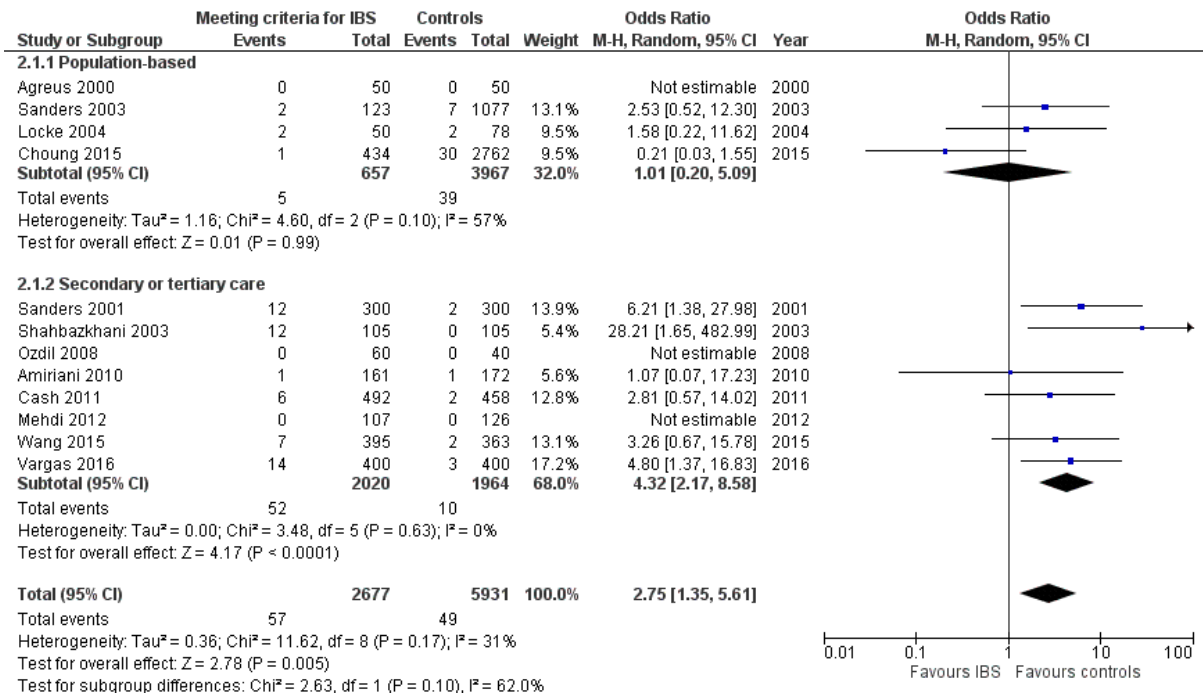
| Study or Subgroup | Meeting criteria for IBS Events | Meeting criteria for IBS Total | Controls Events | Controls Total | Weight | Odds Ratio M-H, Random, 95% CI | Year |
|---|---|---|---|---|---|---|---|
| **2.1.1 Population-based** | | | | | | | |
| Agreus 2000 | 0 | 50 | 0 | 50 | | Not estimable | 2000 |
| Sanders 2003 | 2 | 123 | 7 | 1077 | 13.1% | 2.53 [0.52, 12.30] | 2003 |
| Locke 2004 | 2 | 50 | 2 | 78 | 9.5% | 1.58 [0.22, 11.62] | 2004 |
| Choung 2015 | 1 | 434 | 30 | 2762 | 9.5% | 0.21 [0.03, 1.55] | 2015 |
| **Subtotal (95% CI)** | | **657** | | **3967** | **32.0%** | **1.01 [0.20, 5.09]** | |
| Total events | 5 | | 39 | | | | |
| Heterogeneity: Tau² = 1.16; Chi² = 4.60, df = 2 (P = 0.10); I² = 57% | | | | | | | |
| Test for overall effect: Z = 0.01 (P = 0.99) | | | | | | | |
| **2.1.2 Secondary or tertiary care** | | | | | | | |
| Sanders 2001 | 12 | 300 | 2 | 300 | 13.9% | 6.21 [1.38, 27.98] | 2001 |
| Shahbazkhani 2003 | 12 | 105 | 0 | 105 | 5.4% | 28.21 [1.65, 482.99] | 2003 |
| Ozdil 2008 | 0 | 60 | 0 | 40 | | Not estimable | 2008 |
| Amiriani 2010 | 1 | 161 | 1 | 172 | 5.6% | 1.07 [0.07, 17.23] | 2010 |
| Cash 2011 | 6 | 492 | 2 | 458 | 12.8% | 2.81 [0.57, 14.02] | 2011 |
| Mehdi 2012 | 0 | 107 | 0 | 126 | | Not estimable | 2012 |
| Wang 2015 | 7 | 395 | 2 | 363 | 13.1% | 3.26 [0.67, 15.78] | 2015 |
| Vargas 2016 | 14 | 400 | 3 | 400 | 17.2% | 4.80 [1.37, 16.83] | 2016 |
| **Subtotal (95% CI)** | | **2020** | | **1964** | **68.0%** | **4.32 [2.17, 8.58]** | |
| Total events | 52 | | 10 | | | | |
| Heterogeneity: Tau² = 0.00; Chi² = 3.48, df = 5 (P = 0.63); I² = 0% | | | | | | | |
| Test for overall effect: Z = 4.17 (P < 0.0001) | | | | | | | |
| **Total (95% CI)** | | **2677** | | **5931** | **100.0%** | **2.75 [1.35, 5.61]** | |
| Total events | 57 | | 49 | | | | |
| Heterogeneity: Tau² = 0.36; Chi² = 11.62, df = 8 (P = 0.17); I² = 31% | | | | | | | |
| Test for overall effect: Z = 2.78 (P = 0.005) | | | | | | | |
| Test for subgroup differences: Chi² = 2.63, df = 1 (P = 0.10), I² = 62.0% | | | | | | | |

Odds Ratio
M-H, Random, 95% CI

0.01 0.1 1 10 100
Favours IBS Favours controls